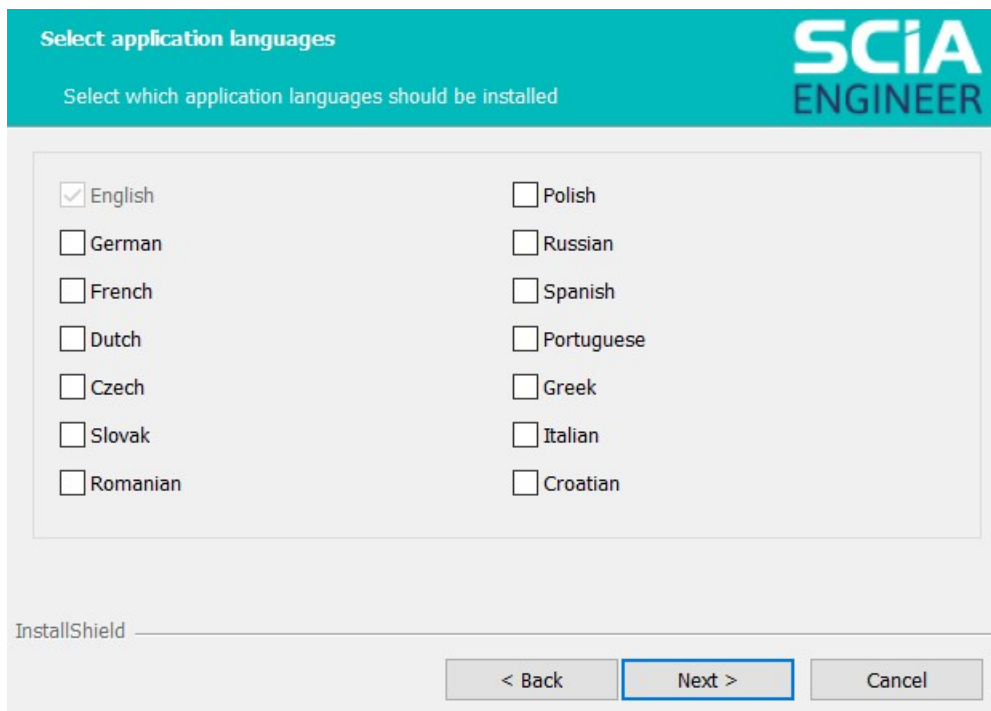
Select application languages

Select which application languages should be installed

SCIA ENGINEER

English
German
French
Dutch
Czech
Slovak
Romanian

Polish
Russian
Spanish
Portuguese
Greek
Italian
Croatian

InstallShield

< Back
Next >
Cancel